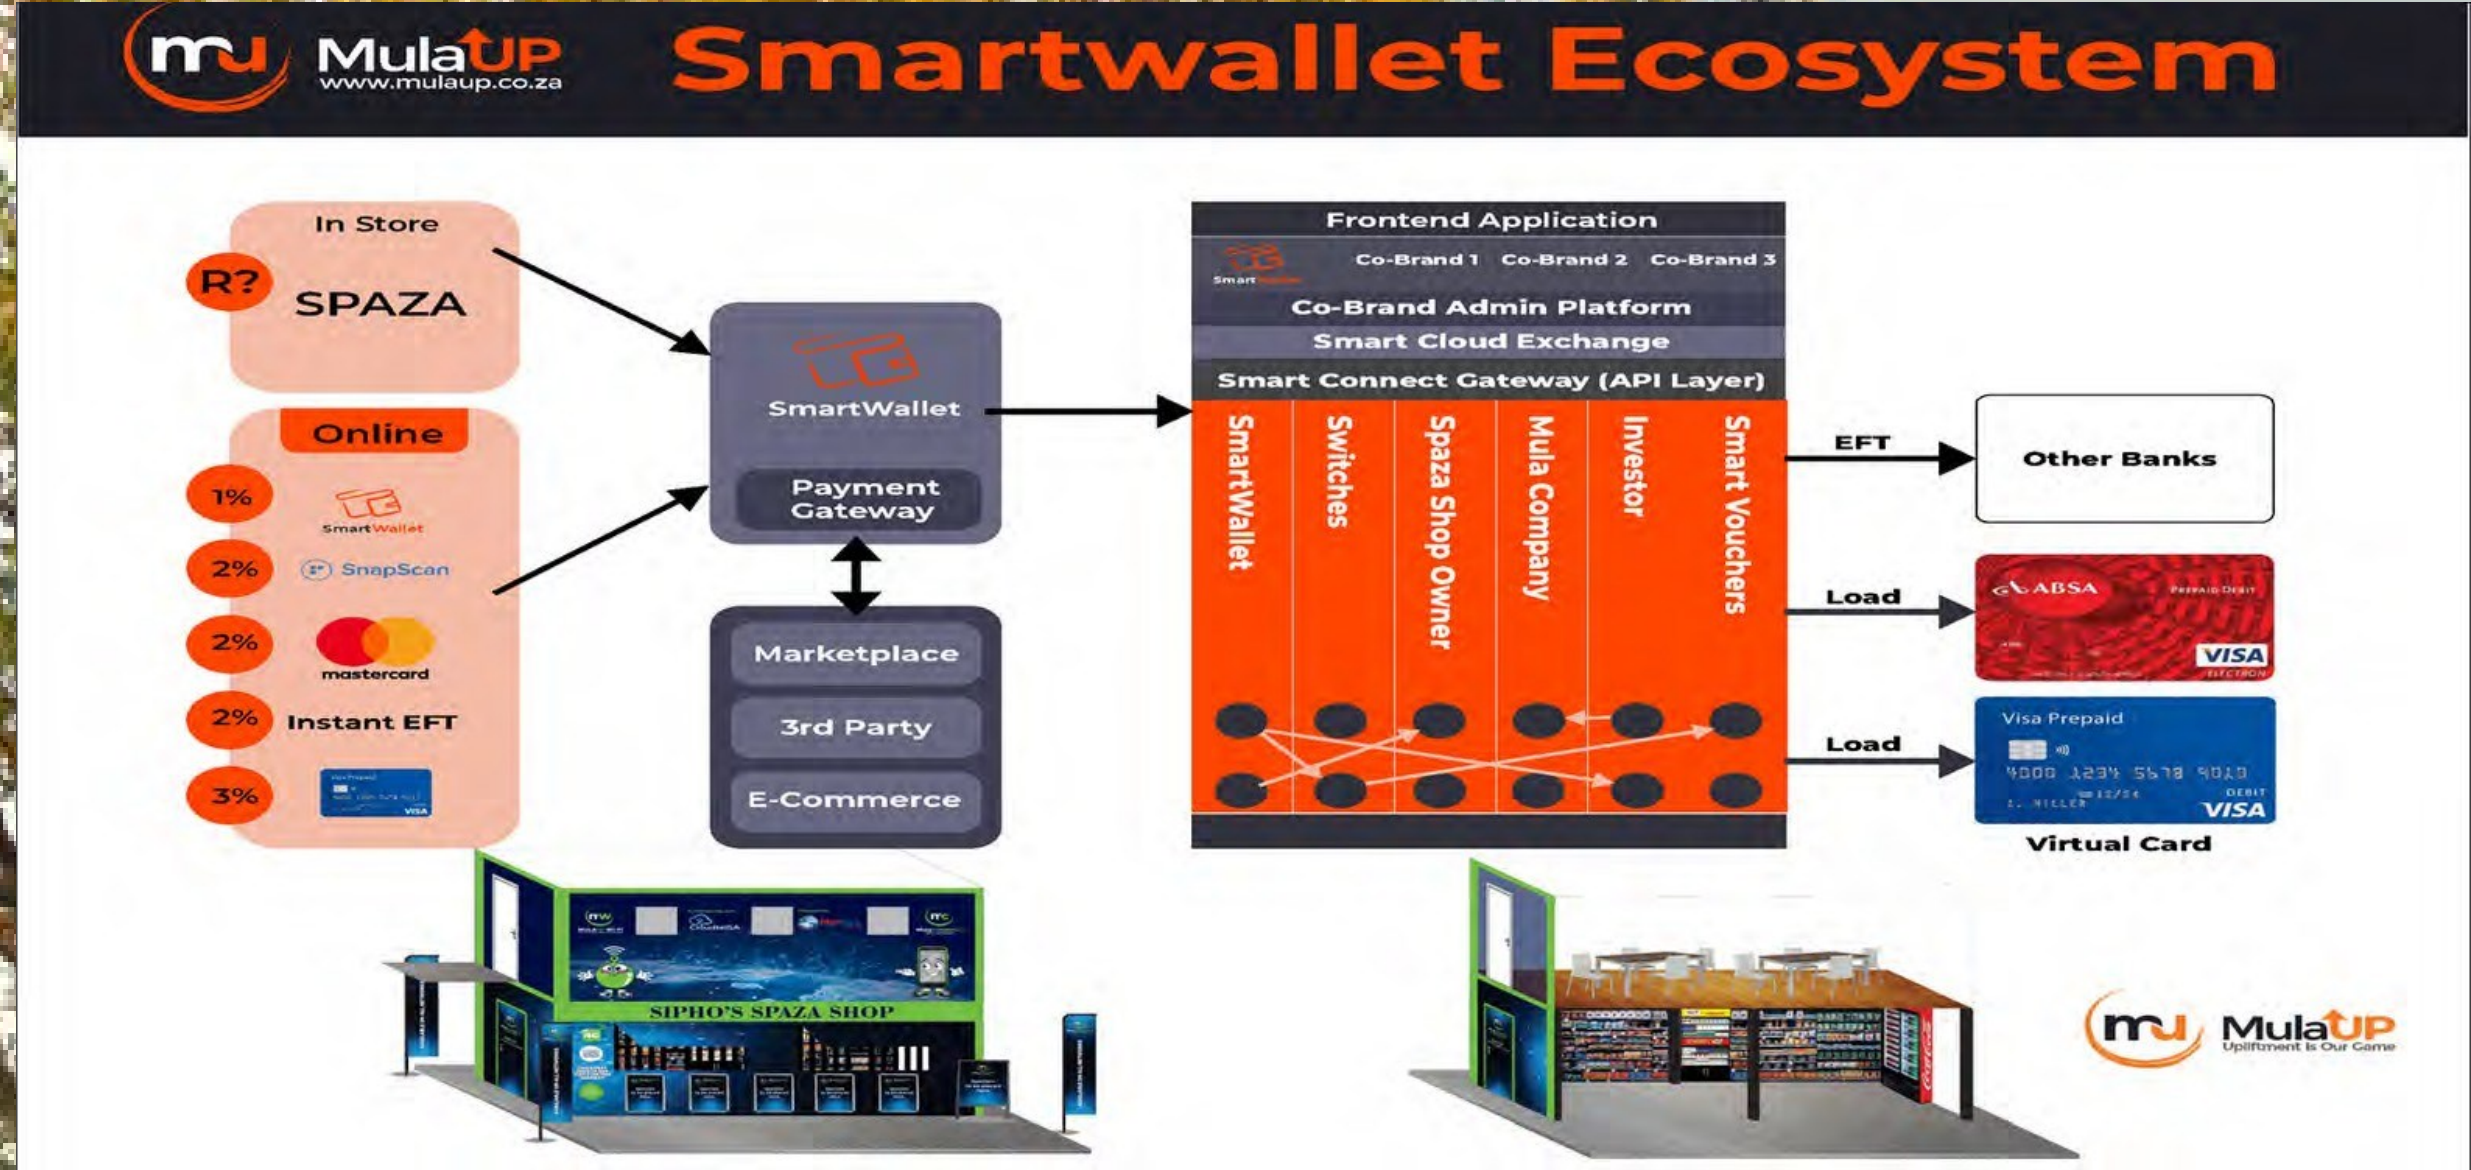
MulaUP
www.mulaup.co.za

Smartwallet Ecosystem

In Store
R?
SPAZA

Online
1%
SmartWallet
2%
SnapScan
2%
mastercard
2%
Instant EFT
3%

SmartWallet

Payment Gateway

Marketplace
3rd Party
E-Commerce

Frontend Application
Co-Brand 1 Co-Brand 2 Co-Brand 3
Co-Brand Admin Platform
Smart Cloud Exchange
Smart Connect Gateway (API Layer)

SmartWallet
Switches
Spaza Shop Owner
Mula Company
Investor
Smart Vouchers

EFT
Other Banks

Load
ABSA
PREPAID DEBIT
VISA

Load
Visa Prepaid
4000 1234 5678 9010
DEBIT
VISA
Virtual Card

SIPHO'S SPAZA SHOP

MulaUP
Upliftment Is Our Game